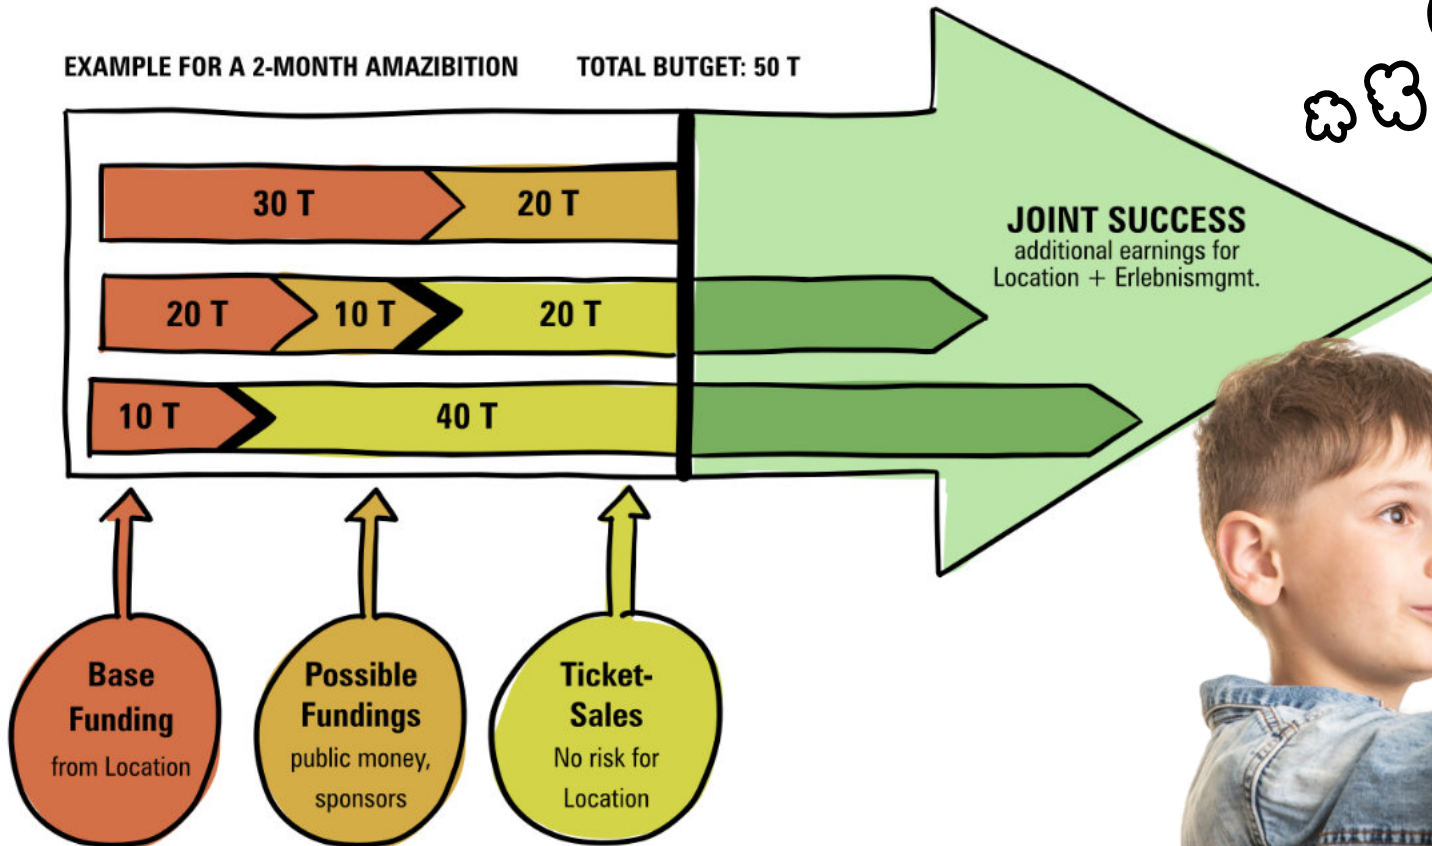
EXAMPLE FOR A 2-MONTH AMAZIBITION TOTAL BUTGET: 50 T

30 T 20 T

20 T 10 T 20 T

10 T 40 T

JOINT SUCCESS
additional earnings for Location + Erlebnismgmt.

Base Funding
from Location

Possible Fundings
public money, sponsors

Ticket-Sales
No risk for Location